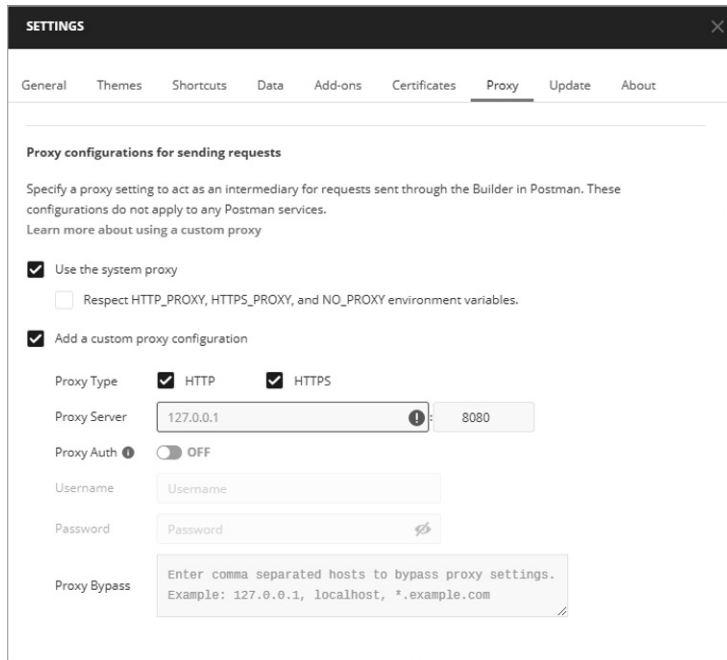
SETTINGS

General Themes Shortcuts Data Add-ons Certificates Proxy Update About

Proxy configurations for sending requests

Specify a proxy setting to act as an intermediary for requests sent through the Builder in Postman. These configurations do not apply to any Postman services.
Learn more about using a custom proxy

Use the system proxy

Respect HTTP_PROXY, HTTPS_PROXY, and NO_PROXY environment variables.

Add a custom proxy configuration

Proxy Type HTTP HTTPS

Proxy Server 127.0.0.1 : 8080

Proxy Auth OFF

Username Username

Password Password

Proxy Bypass Enter comma separated hosts to bypass proxy settings. Example: 127.0.0.1, localhost, *.example.com